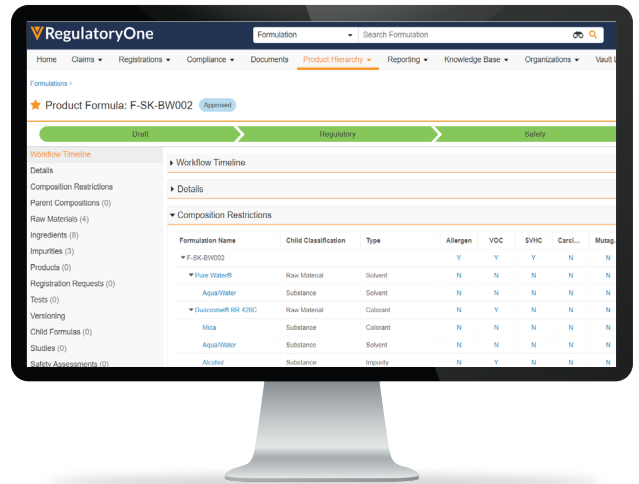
RegulatoryOne

Formulation | Search Formulation

Home | Claims ▾ | Registrations ▾ | Compliance ▾ | Documents | Product Hierarchy ▾ | Reporting ▾ | Knowledge Base ▾ | Organizations ▾ | Vault L

Formulations >

Product Formula: F-SK-BW002 Approved

Draft | Regulatory | Safety

Workflow Timeline
Details
Composition Restrictions
Parent Compositions (0)
Raw Materials (4)
Ingredients (8)
Impurities (3)
Products (0)
Registration Requests (0)
Tests (0)
Versioning
Child Formulas (0)
Studies (0)
Safety Assessments (0)

Workflow Timeline

Details

Composition Restrictions

| Formulation Name | Child Classification | Type | Allergen | VOC | SVHC | Carci... | Mutag... |
|---|---|---|---|---|---|---|---|
| F-SK-BW002 | | | Y | Y | Y | N | N |
| Pure Water® | Raw Material | Solvent | N | N | N | N | N |
| Aqua/Water | Substance | Solvent | N | N | N | N | N |
| Duocrome® BR 426C | Raw Material | Colorant | N | Y | N | N | N |
| Mica | Substance | Colorant | N | N | N | N | N |
| Aqua/Water | Substance | Solvent | N | N | N | N | N |
| Alcohol | Substance | Impurity | N | Y | N | N | N |